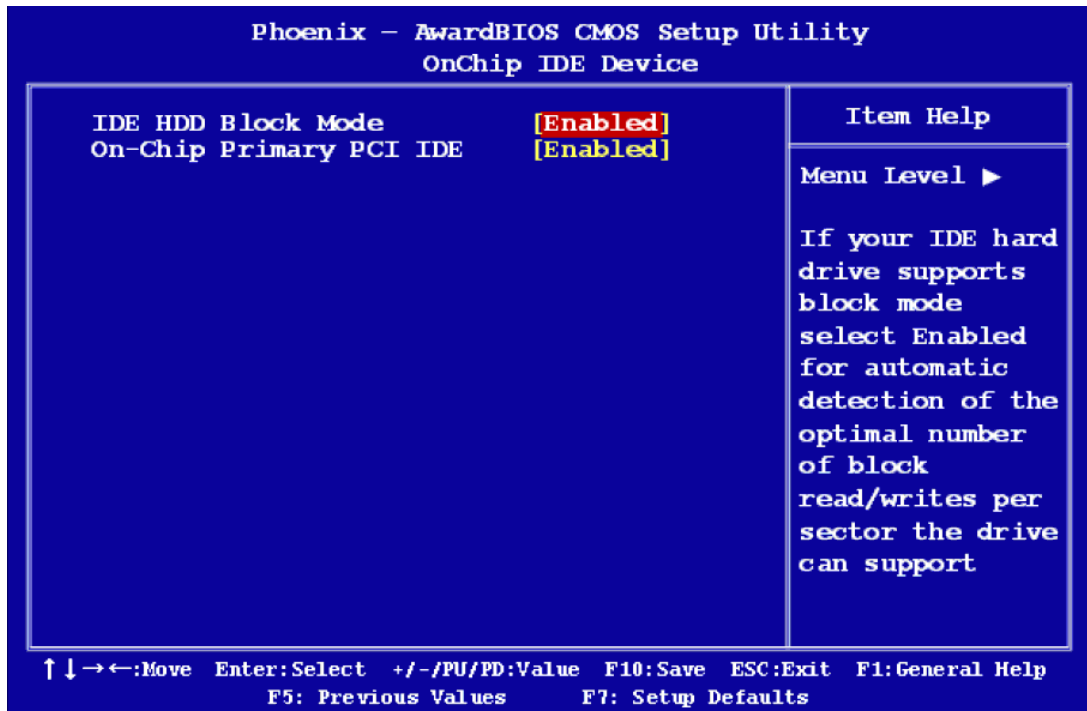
Phoenix – AwardBIOS CMOS Setup Utility
OnChip IDE Device

IDE HDD Block Mode [Enabled]
On-Chip Primary PCI IDE [Enabled]

Item Help

Menu Level ▶

If your IDE hard drive supports block mode select Enabled for automatic detection of the optimal number of block read/writes per sector the drive can support

↑↓→←:Move Enter:Select +/-/PU/PD:Value F10:Save ESC:Exit F1:General Help
F5: Previous Values F7: Setup Defaults